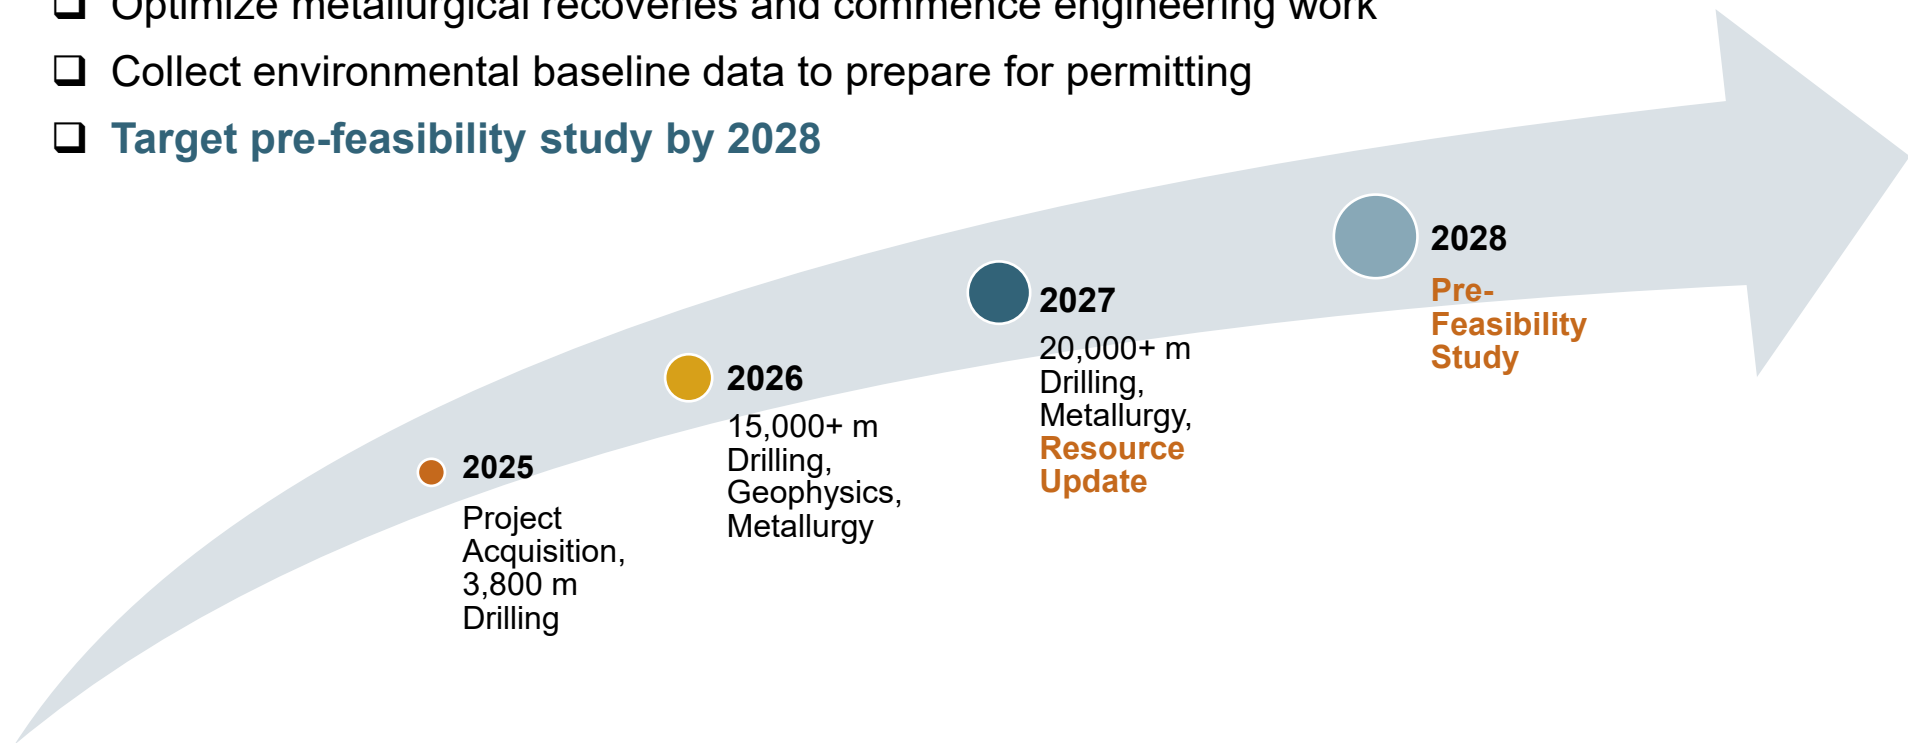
❑ Optimize metallurgical recoveries and commence engineering work

❑ Collect environmental baseline data to prepare for permitting

❑ Target pre-feasibility study by 2028

2025
Project Acquisition, 3,800 m Drilling

2026
15,000+ m Drilling, Geophysics, Metallurgy

2027
20,000+ m Drilling, Metallurgy, Resource Update

2028
Pre-Feasibility Study